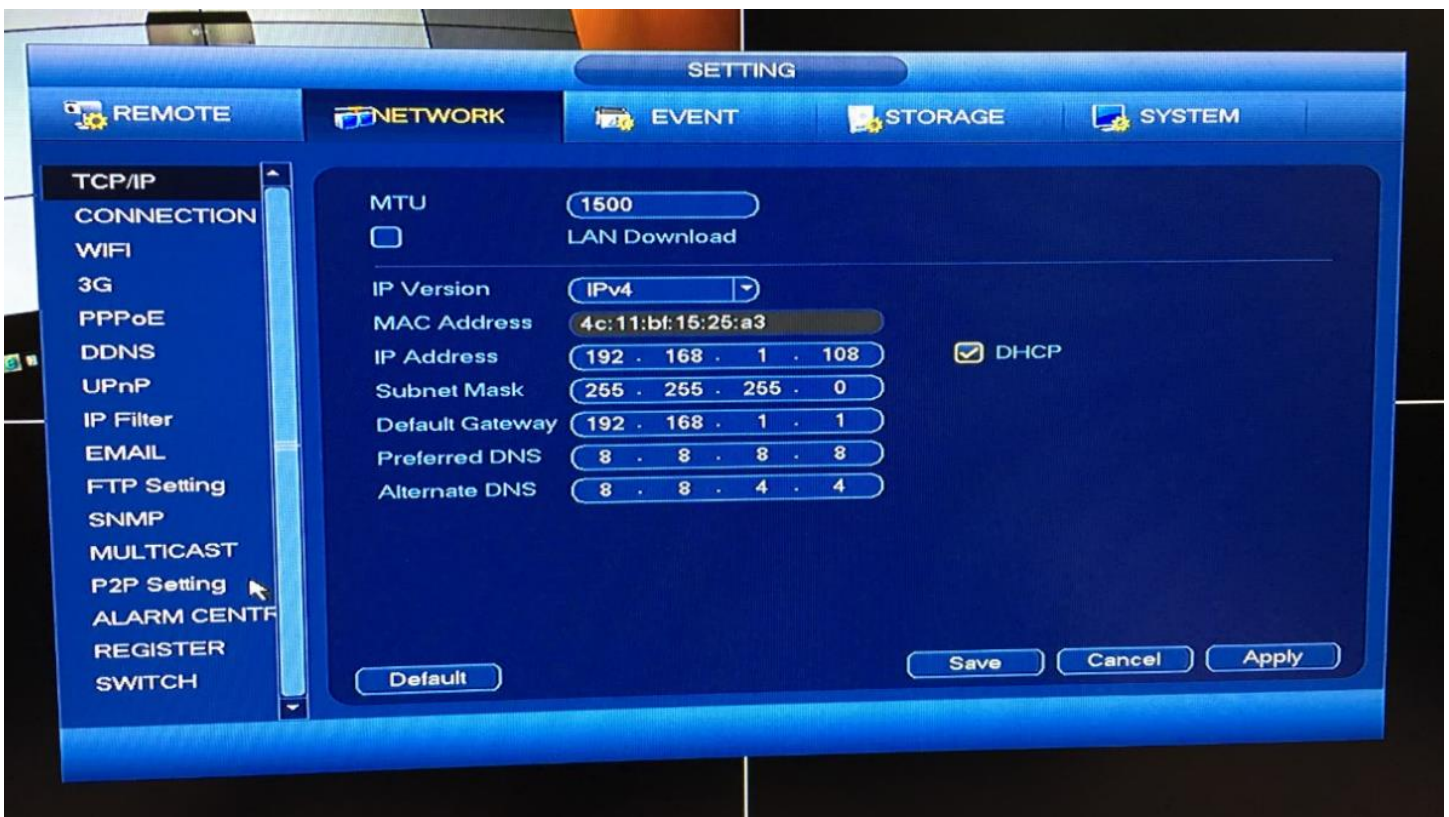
SETTING

REMOTE
NETWORK
EVENT
STORAGE
SYSTEM

TCP/IP
CONNECTION
WIFI
3G
PPPoE
DDNS
UPnP
IP Filter
EMAIL
FTP Setting
SNMP
MULTICAST
P2P Setting
ALARM CENTR
REGISTER
SWITCH

MTU 1500
LAN Download

| | |
|---|---|
| IP Version | IPv4 |
| MAC Address | 4c:11:bf:15:25:a3 |
| IP Address | 192 . 168 . 1 . 108 |
| Subnet Mask | 255 . 255 . 255 . 0 |
| Default Gateway | 192 . 168 . 1 . 1 |
| Preferred DNS | 8 . 8 . 8 . 8 |
| Alternate DNS | 8 . 8 . 4 . 4 |

DHCP

Default
Save
Cancel
Apply